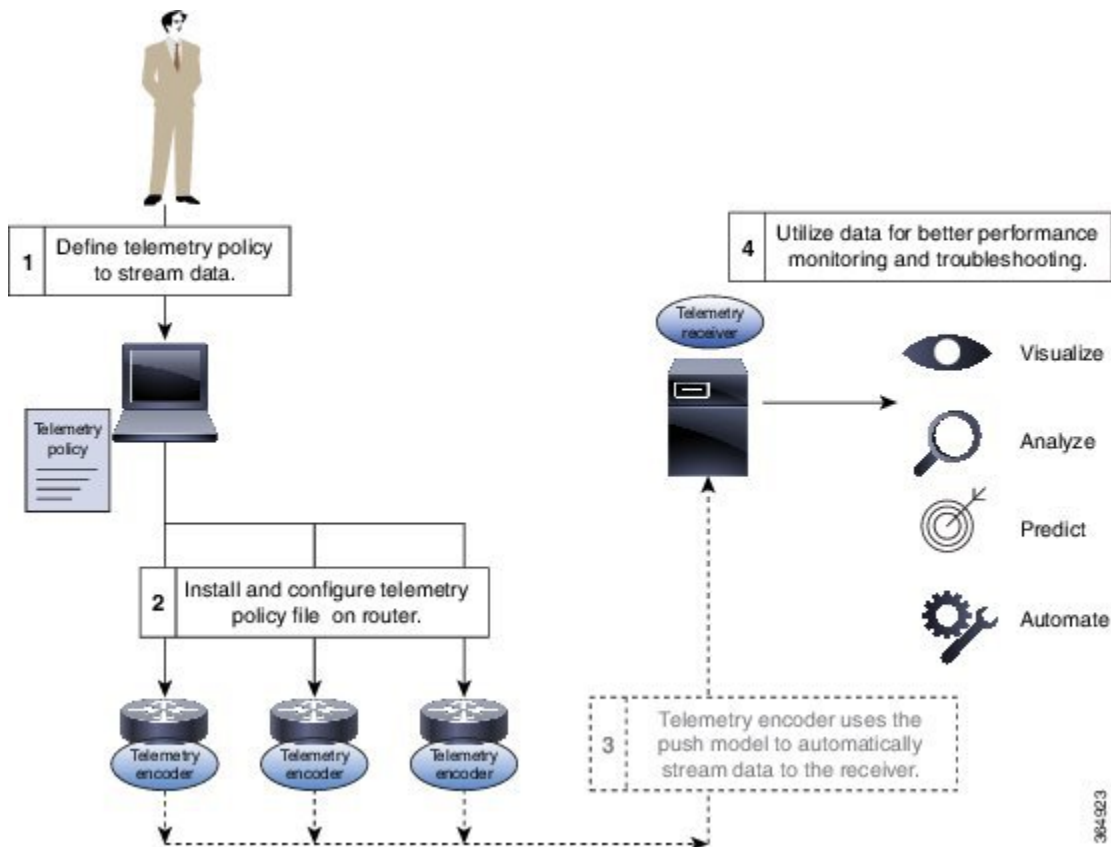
1 Define telemetry policy to stream data.

Telemetry policy

2 Install and configure telemetry policy file on router.

Telemetry encoder

Telemetry encoder

Telemetry encoder

3 Telemetry encoder uses the push model to automatically stream data to the receiver.

Telemetry receiver

4 Utilize data for better performance monitoring and troubleshooting.

Visualize

Analyze

Predict

Automate

364923